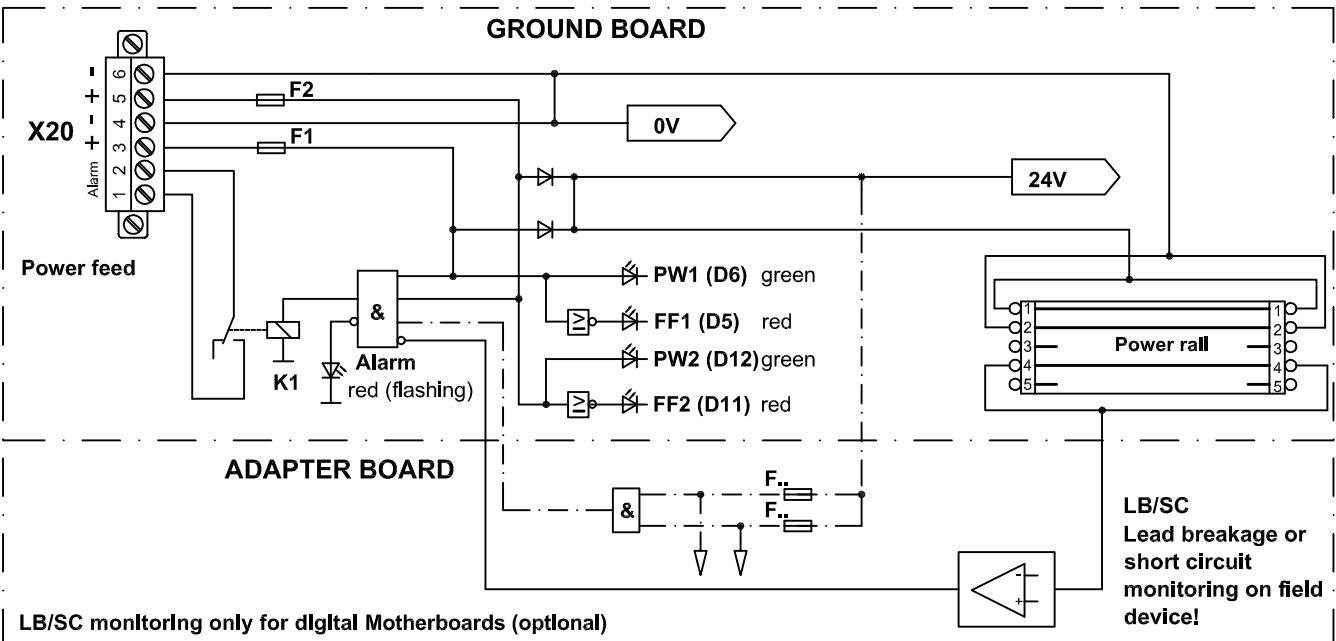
GROUND BOARD

X20

- 6
+ 5
- 4
+ 3
Alarm 2
1

F2

F1

0V

24V

Power feed

&

K1

Alarm
red (flashing)

PW1 (D6) green

$\geq$ FF1 (D5) red

PW2 (D12) green

$\geq$ FF2 (D11) red

Power rail

1 2 3 4 5

1 2 3 4 5

ADAPTER BOARD

&

F..

F..

LB/SC
Lead breakage or short circuit monitoring on field device!

-
+

LB/SC monitoring only for digital Motherboards (optional)